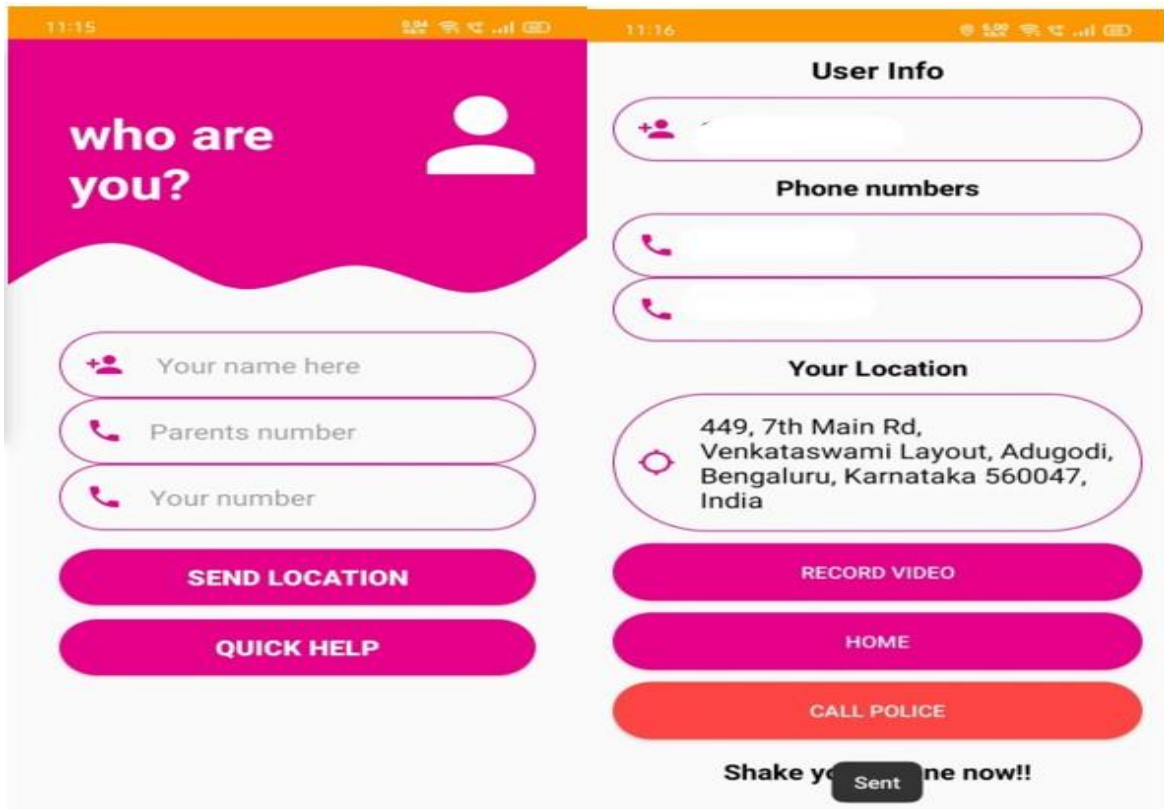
11:15

who are you?

Your name here

Parents number

Your number

SEND LOCATION

QUICK HELP

11:16

User Info

Phone numbers

Your Location

449, 7th Main Rd, Venkataswami Layout, Adugodi, Bengaluru, Karnataka 560047, India

RECORD VIDEO

HOME

CALL POLICE

Shake y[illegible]ne now!!

Sent